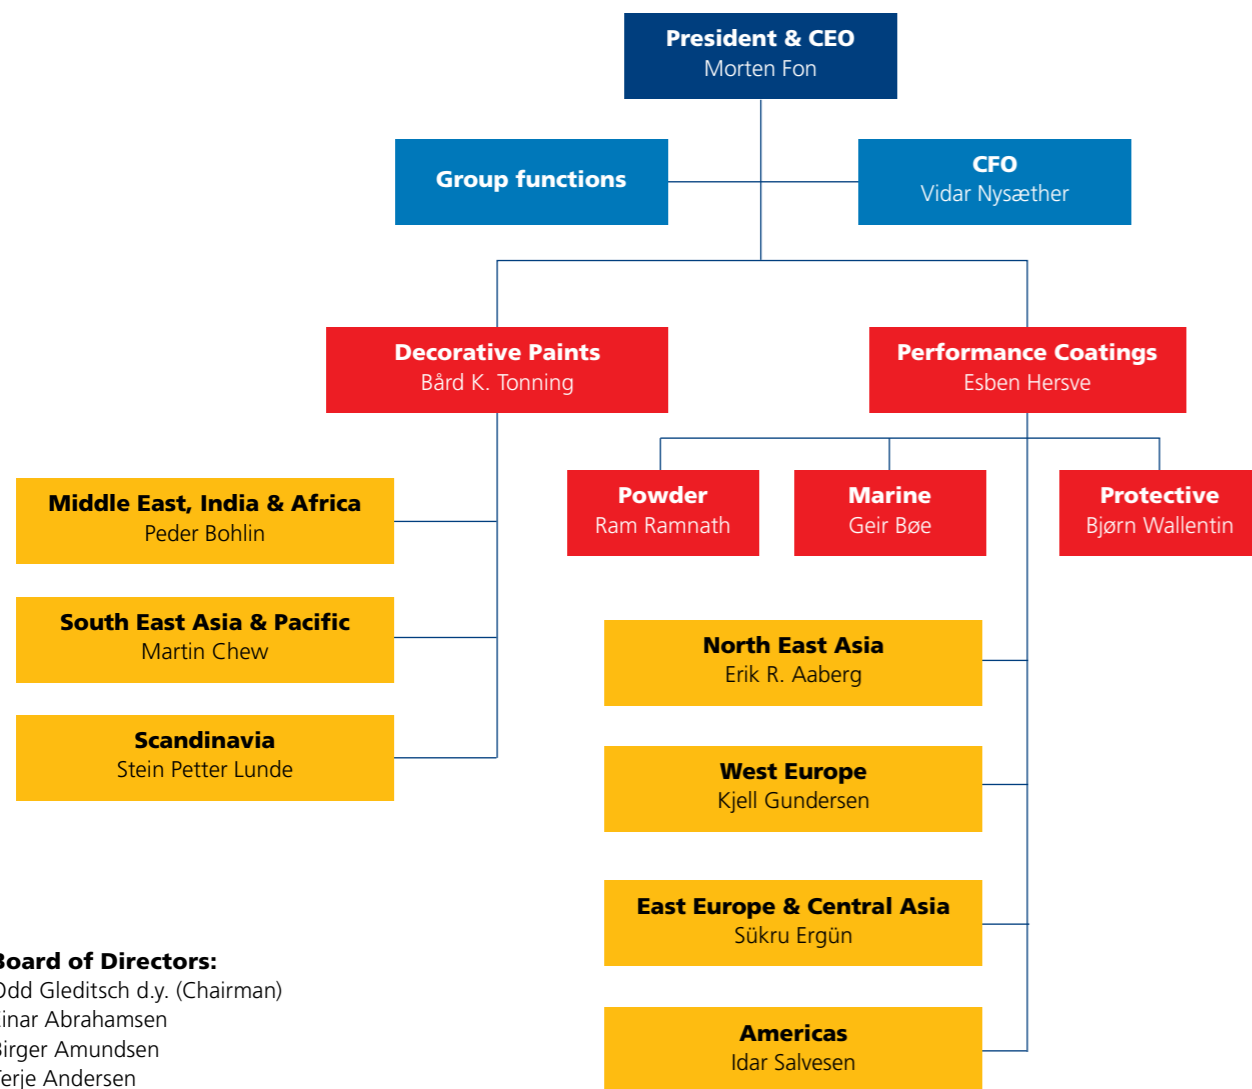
President & CEO
Morten Fon

Group functions

CFO
Vidar Nysæther

Decorative Paints
Bård K. Tonning

Performance Coatings
Esben Hersve

Powder
Ram Ramnath

Marine
Geir Bøe

Protective
Bjørn Wallentin

Middle East, India & Africa
Peder Bohlin

South East Asia & Pacific
Martin Chew

Scandinavia
Stein Petter Lunde

North East Asia
Erik R. Aaberg

West Europe
Kjell Gundersen

East Europe & Central Asia
Sükru Ergün

Americas
Idar Salvesen

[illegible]oard of Directors:
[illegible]dd Gleditsch d.y. (Chairman)
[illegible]inar Abrahamsen
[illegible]irger Amundsen
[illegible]erje Andersen